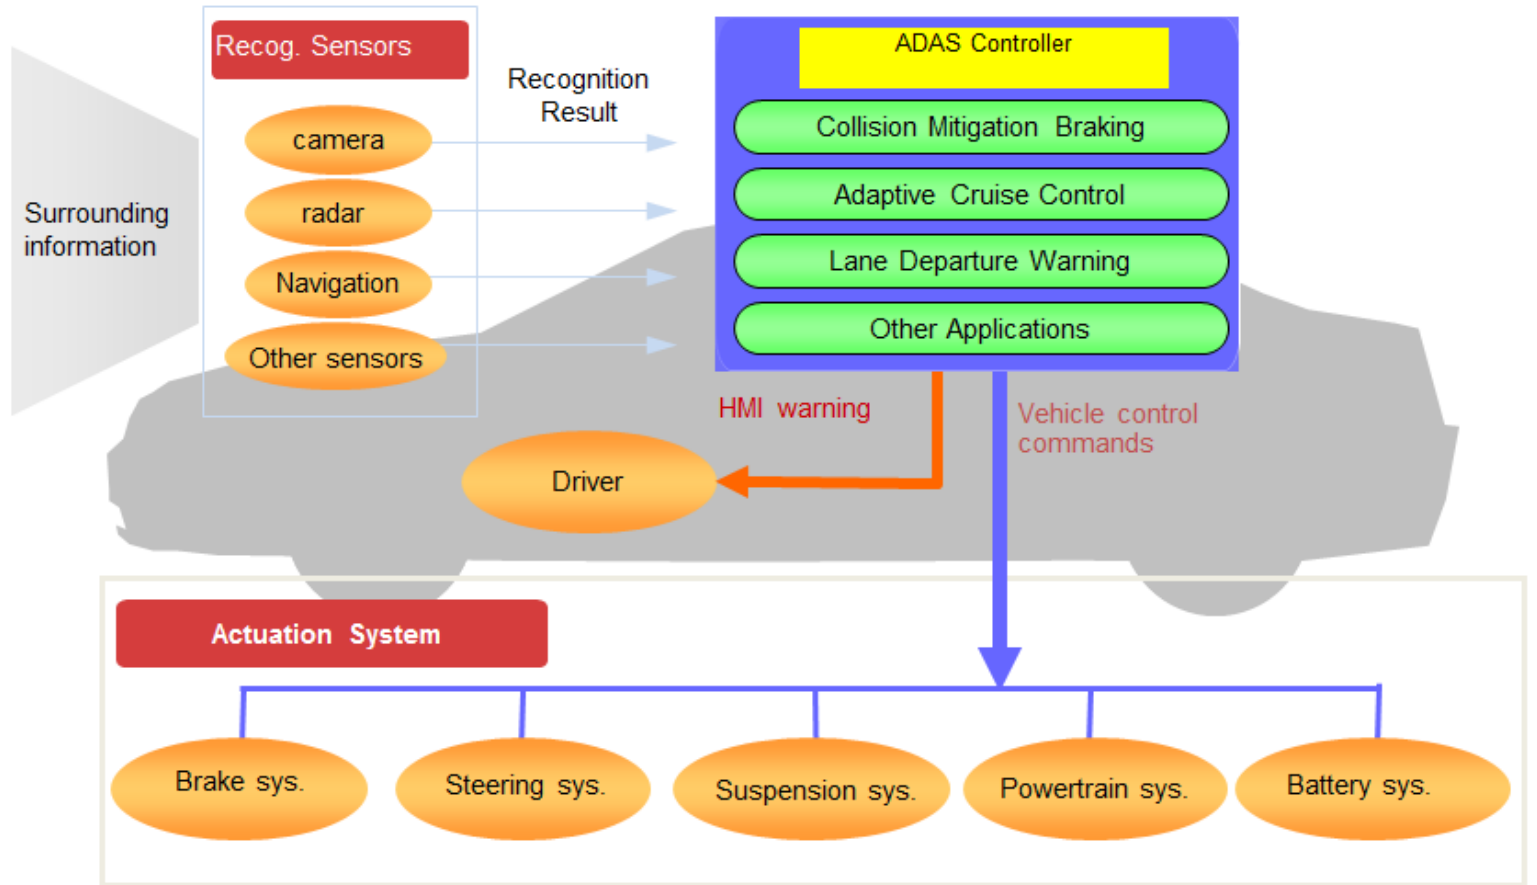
Surrounding information

Recog. Sensors

camera

radar

Navigation

Other sensors

Recognition Result

ADAS Controller

Collision Mitigation Braking

Adaptive Cruise Control

Lane Departure Warning

Other Applications

HMI warning

Vehicle control commands

Driver

Actuation System

Brake sys.

Steering sys.

Suspension sys.

Powertrain sys.

Battery sys.